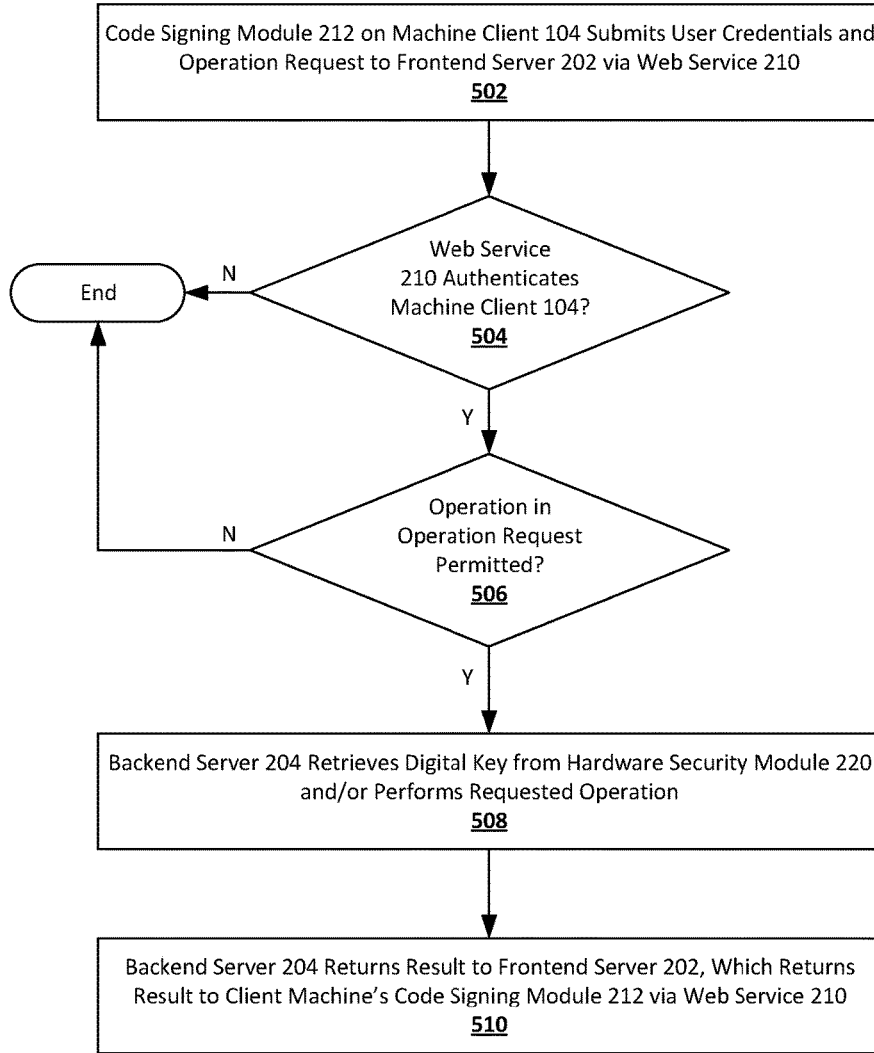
Code Signing Module 212 on Machine Client 104 Submits User Credentials and Operation Request to Frontend Server 202 via Web Service 210
502

Web Service 210 Authenticates Machine Client 104?
504

N

End

Y

Operation in Operation Request Permitted?
506

N

Y

Backend Server 204 Retrieves Digital Key from Hardware Security Module 220 and/or Performs Requested Operation
508

Backend Server 204 Returns Result to Frontend Server 202, Which Returns Result to Client Machine's Code Signing Module 212 via Web Service 210
510